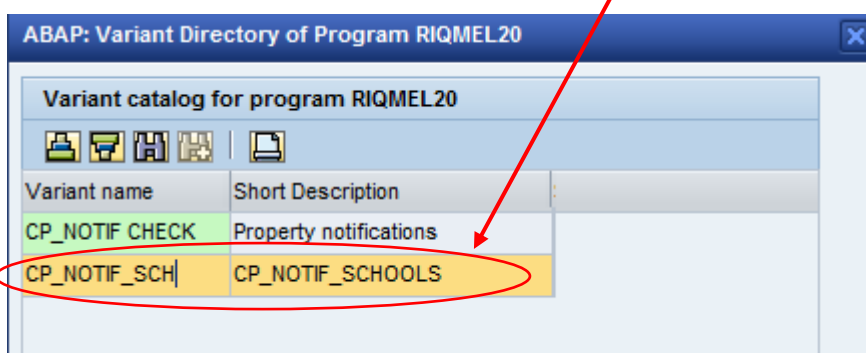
ABAP: Variant Directory of Program RIQMEL20

Variant catalog for program RIQMEL20

| Variant name | Short Description |
|---|---|
| CP_NOTIF CHECK | Property notifications |
| CP_NOTIF_SCH | CP_NOTIF_SCHOOLS |